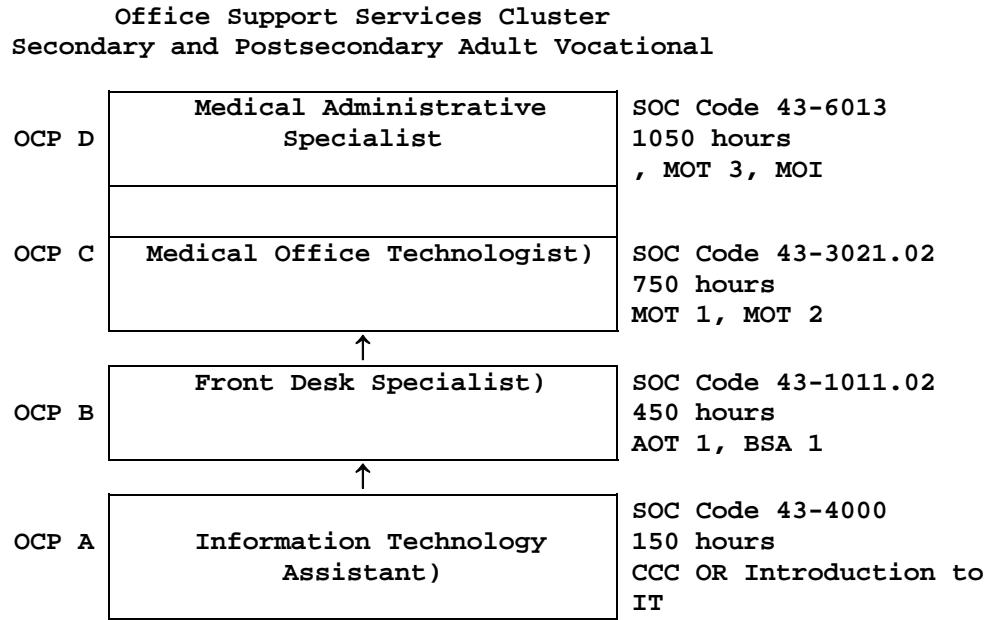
Office Support Services Cluster
Secondary and Postsecondary Adult Vocational

OCP D

Medical Administrative Specialist

SOC Code 43-6013
1050 hours
, MOT 3, MOI

OCP C

Medical Office Technologist)

SOC Code 43-3021.02
750 hours
MOT 1, MOT 2

↑

OCP B

Front Desk Specialist)

SOC Code 43-1011.02
450 hours
AOT 1, BSA 1

↑

OCP A

Information Technology Assistant)

SOC Code 43-4000
150 hours
CCC OR Introduction to IT